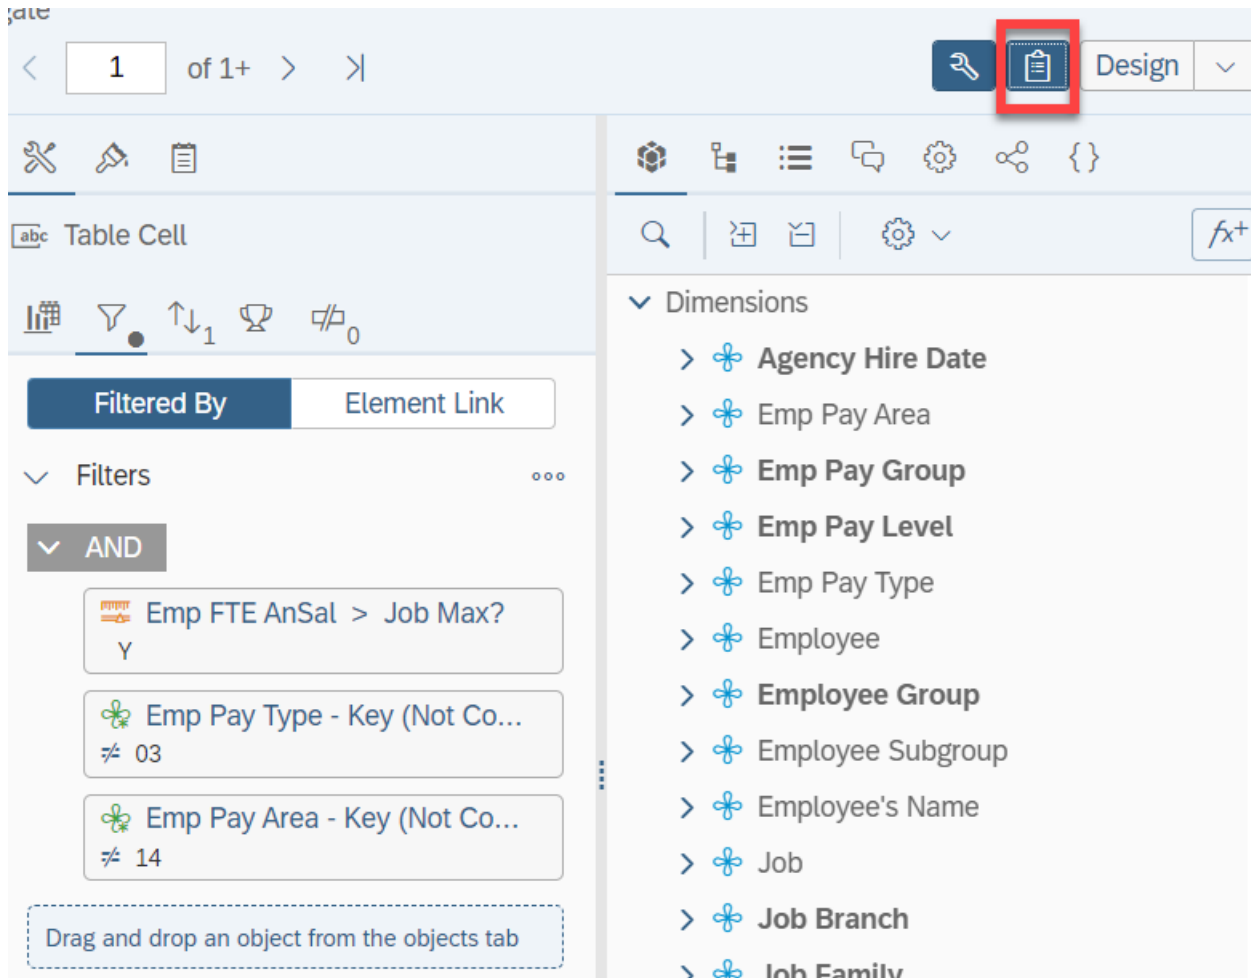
1 of 1+

Design

Table Cell

1 0

Filtered By Element Link

Filters

AND

Emp FTE AnSal > Job Max?
Y

Emp Pay Type - Key (Not Co...
≠ 03

Emp Pay Area - Key (Not Co...
≠ 14

Drag and drop an object from the objects tab

$fx^+$

Dimensions

Agency Hire Date
Emp Pay Area
Emp Pay Group
Emp Pay Level
Emp Pay Type
Employee
Employee Group
Employee Subgroup
Employee's Name
Job
Job Branch
Job Family